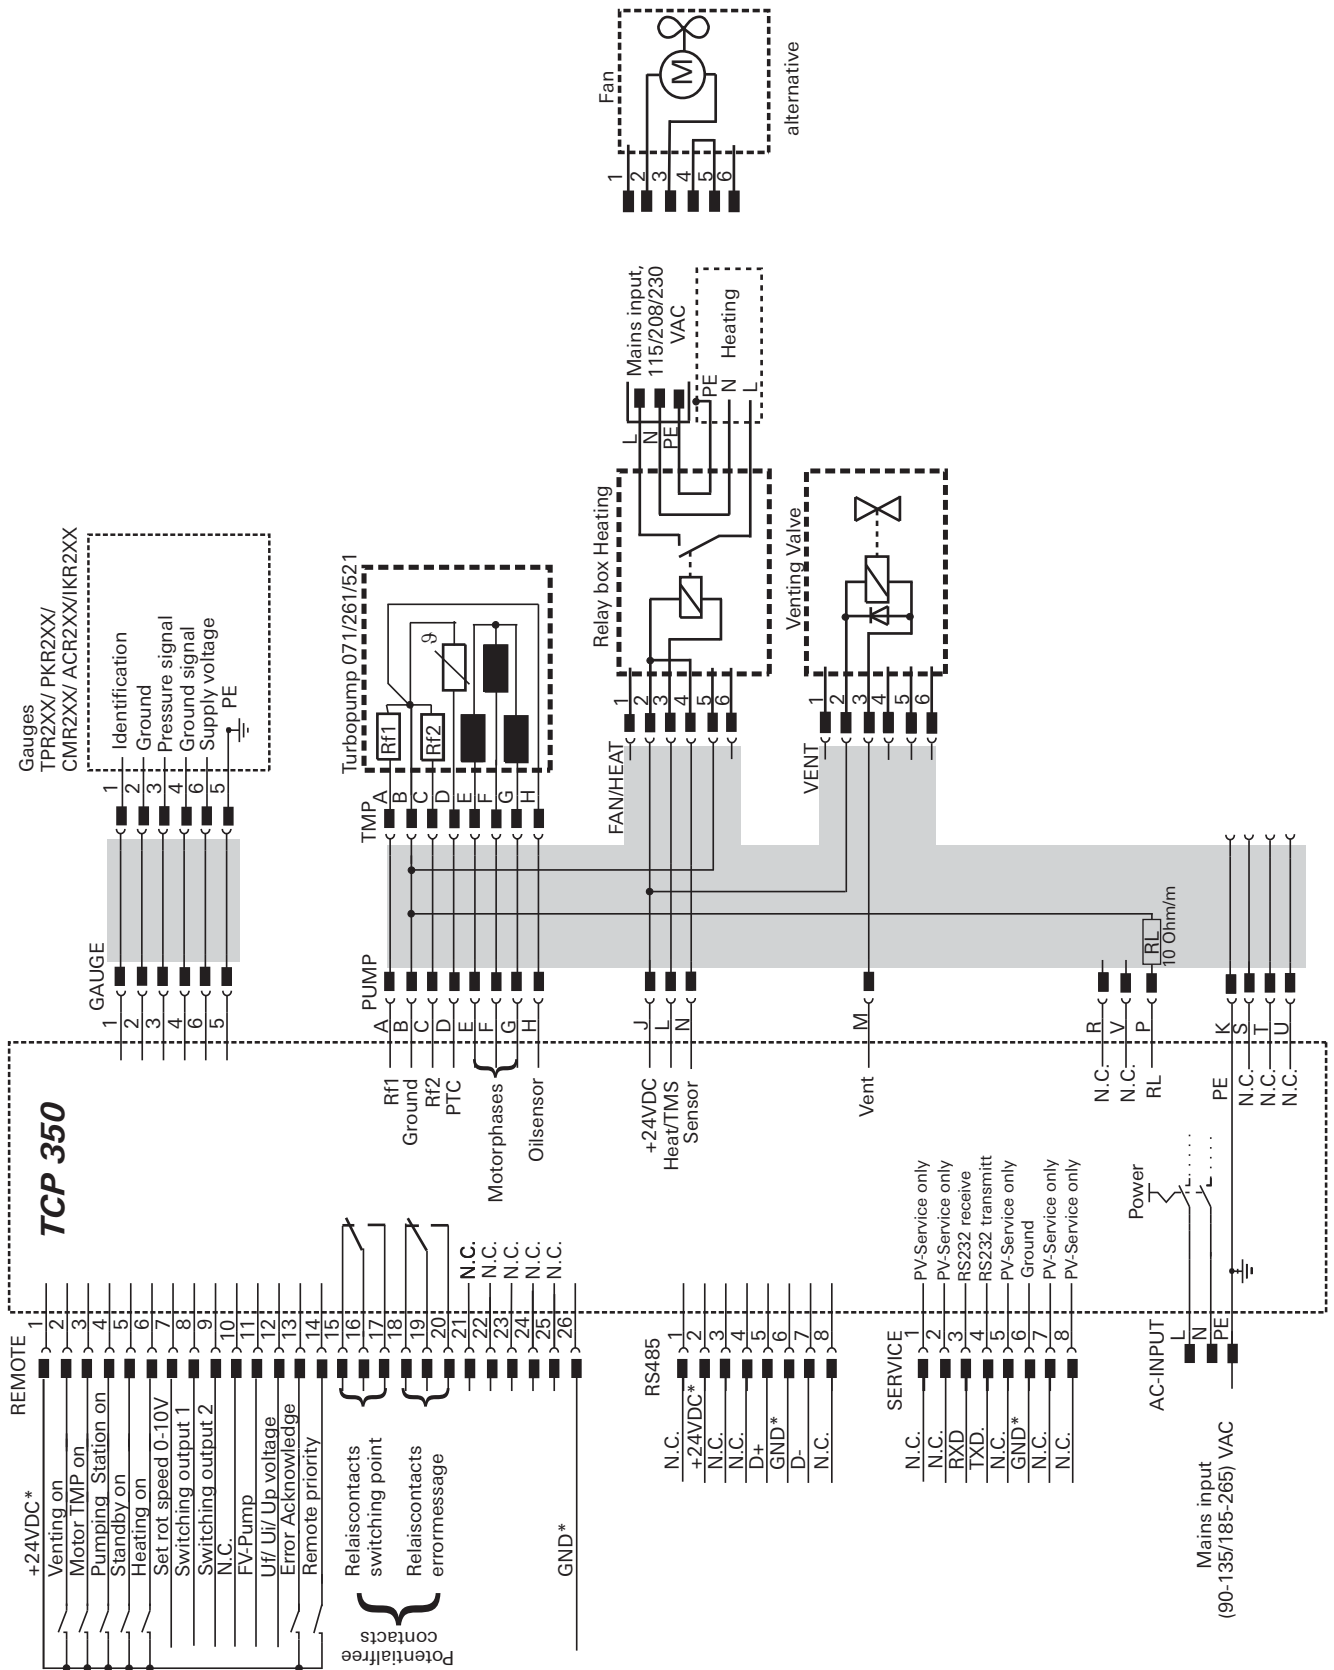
TCP 350

Fan
alternative
1 2 3 4 5 6

Mains input, 115/208/230 VAC
L N PE
PE N L
Heating

Relay box Heating
Venting Valve

Gauges TPR2XX/ PKR2XX/ CMR2XX/ ACR2XX/IKR2XX
Identification
Ground
Pressure signal
Ground signal
Supply voltage
PE
1 2 3 4 6 5

Turbopump 071/261/521
Rf1 Rf2 ϑ
TMP A B C D E F G H

FAN/HEAT 1 2 3 4 5 6
VENT 1 2 3 4 5 6

GAUGE 1 2 3 4 6 5
PUMP A B C D E F G H
Rf1 Ground Rf2 PTC Motorphases Oilsensor
J L N
+24VDC Heat/TMS Sensor
M Vent
RL 10 Ohm/m
R V P
N.C. N.C. RL
K S T U
PE N.C. N.C. N.C.

REMOTE
1 +24VDC*
2 Venting on
3 Motor TMP on
4 Pumping Station on
5 Standby on
6 Heating on
7 Set rot speed 0-10V
8 Switching output 1
9 Switching output 2
10 N.C.
11 FV-Pump
12 Uf/ Ui/ Up voltage
13 Error Acknowledge
14 Remote priority
15
16
17 Relaiscontacts switching point
18
19
20 Relaiscontacts errormessage
21 N.C.
22 N.C.
23 N.C.
24 N.C.
25 N.C.
26 GND*
Potentialfree contacts

RS485
1 N.C.
2 +24VDC*
3 N.C.
4 N.C.
5 D+
6 GND*
7 D-
8 N.C.

SERVICE
1 N.C. PV-Service only
2 N.C. PV-Service only
3 RXD RS232 receive
4 TXD RS232 transmitt
5 N.C. PV-Service only
6 GND* Ground
7 N.C. PV-Service only
8 N.C. PV-Service only

Power
AC-INPUT L N PE
Mains input (90-135/185-265) VAC